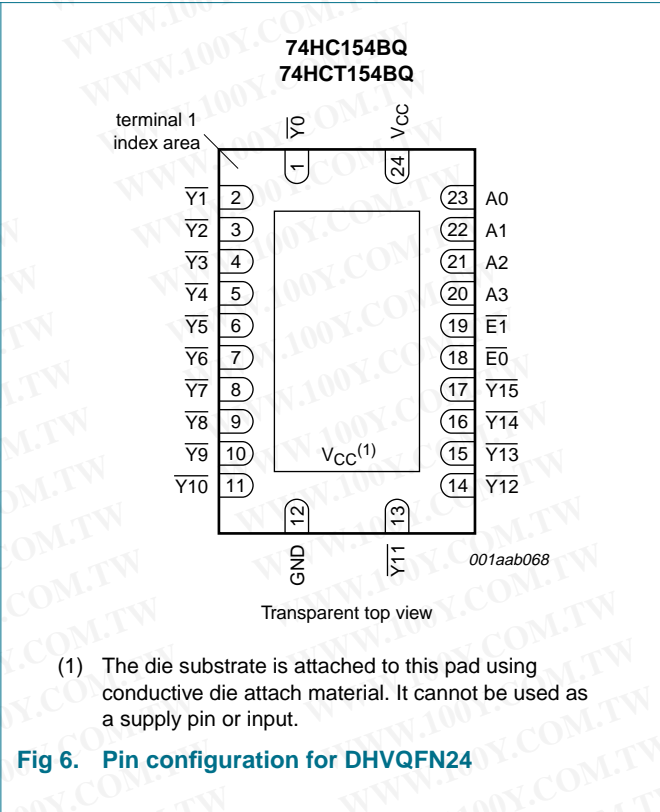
74HC154BQ
74HCT154BQ

terminal 1 index area

$\overline{Y0}$
1
$V_{CC}$
24

$\overline{Y1}$ 2
$\overline{Y2}$ 3
$\overline{Y3}$ 4
$\overline{Y4}$ 5
$\overline{Y5}$ 6
$\overline{Y6}$ 7
$\overline{Y7}$ 8
$\overline{Y8}$ 9
$\overline{Y9}$ 10
$\overline{Y10}$ 11

23 A0
22 A1
21 A2
20 A3
19 $\overline{E1}$
18 $\overline{E0}$
17 $\overline{Y15}$
16 $\overline{Y14}$
15 $\overline{Y13}$
14 $\overline{Y12}$

$V_{CC}^{(1)}$

12
GND
13
$\overline{Y11}$

001aab068

Transparent top view

(1) The die substrate is attached to this pad using conductive die attach material. It cannot be used as a supply pin or input.

Fig 6. Pin configuration for DHVQFN24

WWW.100Y.COM.TW